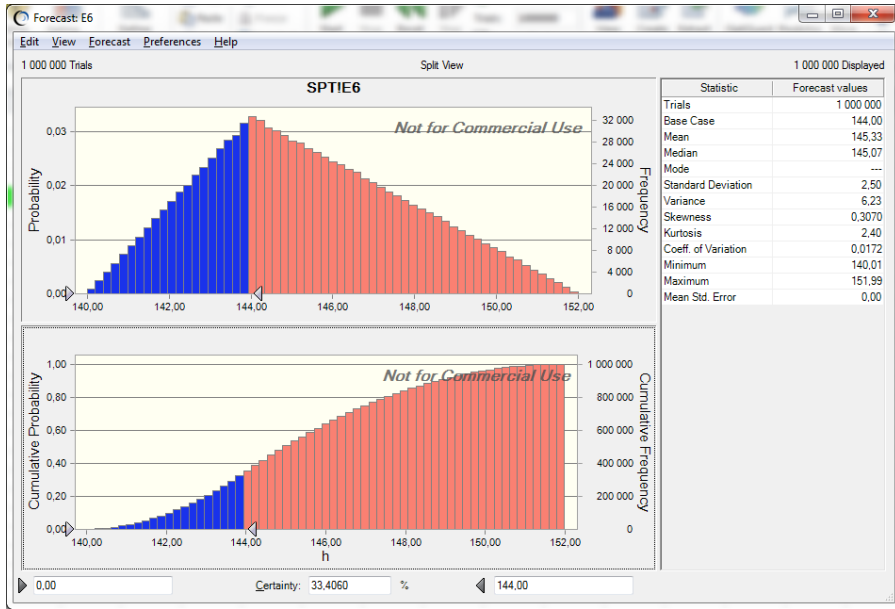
Forecast: E6

Edit View Forecast Preferences Help

1 000 000 Trials

Split View

1 000 000 Displayed

SPT!E6

Not for Commercial Use

Probability

0,03
0,02
0,01
0,00

Frequency

32 000
28 000
24 000
20 000
16 000
12 000
8 000
4 000
0

140,00 142,00 144,00 146,00 148,00 150,00 152,00

Not for Commercial Use

Cumulative Probability

1,00
0,80
0,60
0,40
0,20
0,00

Cumulative Frequency

1 000 000
800 000
600 000
400 000
200 000
0

140,00 142,00 144,00 146,00 148,00 150,00 152,00

h

| Statistic | Forecast values |
|---|---|
| Trials | 1 000 000 |
| Base Case | 144,00 |
| Mean | 145,33 |
| Median | 145,07 |
| Mode | --- |
| Standard Deviation | 2,50 |
| Variance | 6,23 |
| Skewness | 0,3070 |
| Kurtosis | 2,40 |
| Coeff. of Variation | 0,0172 |
| Minimum | 140,01 |
| Maximum | 151,99 |
| Mean Std. Error | 0,00 |

0,00

Certainty: 33,4060 %

144,00